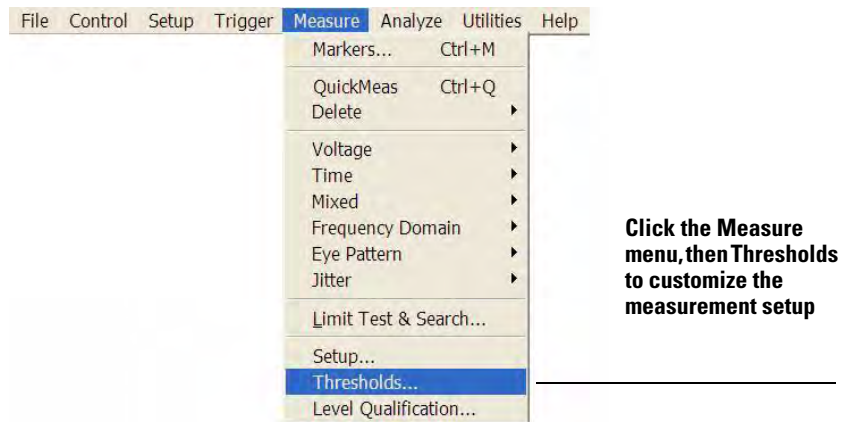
File Control Setup Trigger Measure Analyze Utilities Help

Markers... Ctrl+M

QuickMeas Ctrl+Q
Delete

Voltage
Time
Mixed
Frequency Domain
Eye Pattern
Jitter

Limit Test & Search...

Setup...
Thresholds...
Level Qualification...

Click the Measure menu, then Thresholds to customize the measurement setup